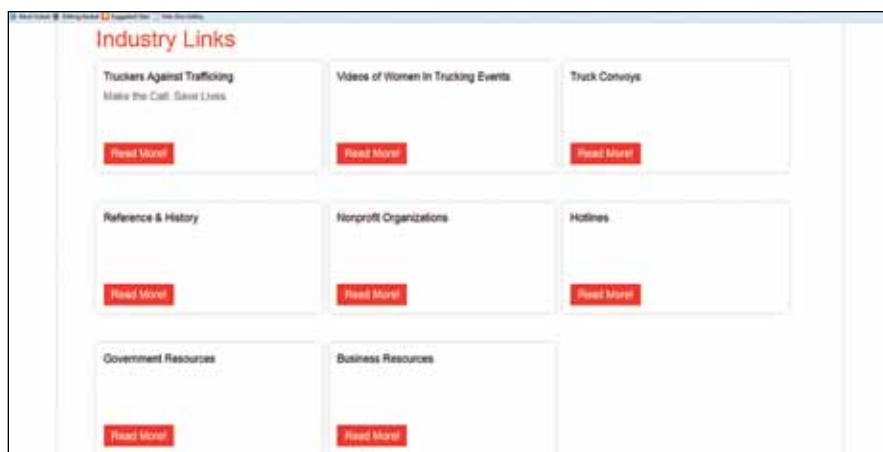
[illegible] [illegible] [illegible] Suggested Sites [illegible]

Industry Links

Truckers Against Trafficking

Make the Call. Save Lives.

Read More!

Videos of Women In Trucking Events

Read More!

Truck Convoys

Read More!

Reference & History

Read More!

Nonprofit Organizations

Read More!

Hotlines

Read More!

Government Resources

Read More!

Business Resources

Read More!